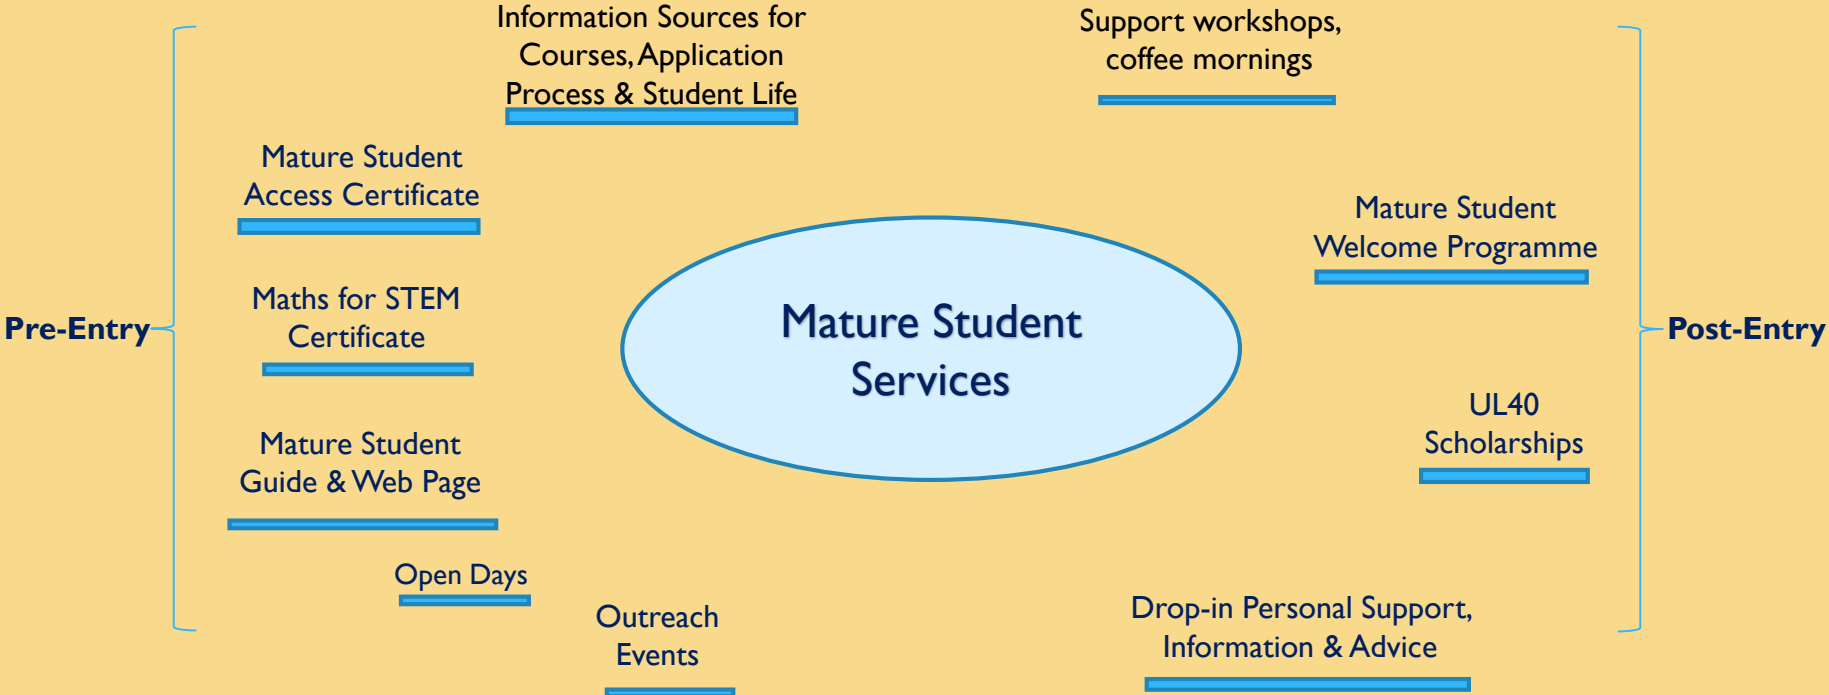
Information Sources for Courses, Application Process & Student Life

Support workshops, coffee mornings

Mature Student Access Certificate

Mature Student Welcome Programme

Pre-Entry

Maths for STEM Certificate

Mature Student Services

Post-Entry

UL40 Scholarships

Mature Student Guide & Web Page

Open Days

Outreach Events

Drop-in Personal Support, Information & Advice